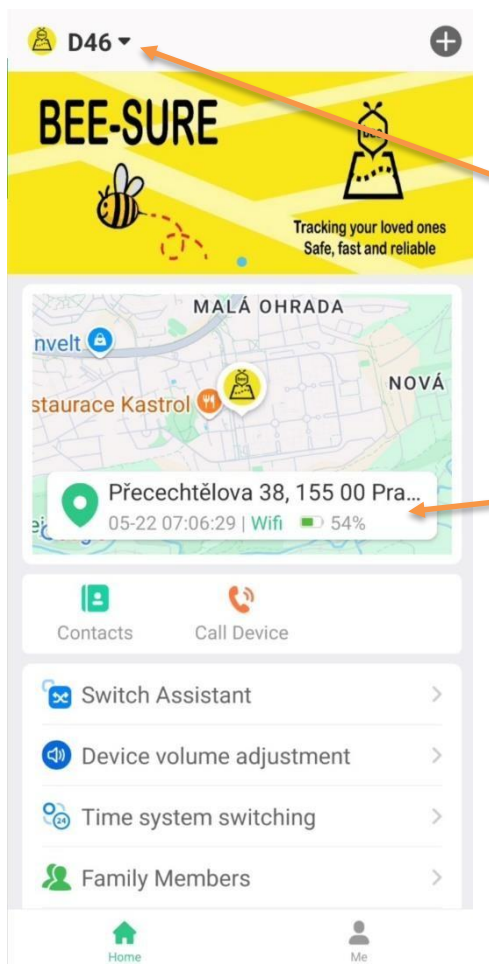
D46

BEE-SURE

Tracking your loved ones
Safe, fast and reliable

MALÁ OHRADA

nvelt

NOVÁ

staurace Kastrol

Přecechtělova 38, 155 00 Pra...
05-22 07:06:29 | Wifi 54%

Contacts
Call Device

Switch Assistant
Device volume adjustment
Time system switching
Family Members

Home
Me